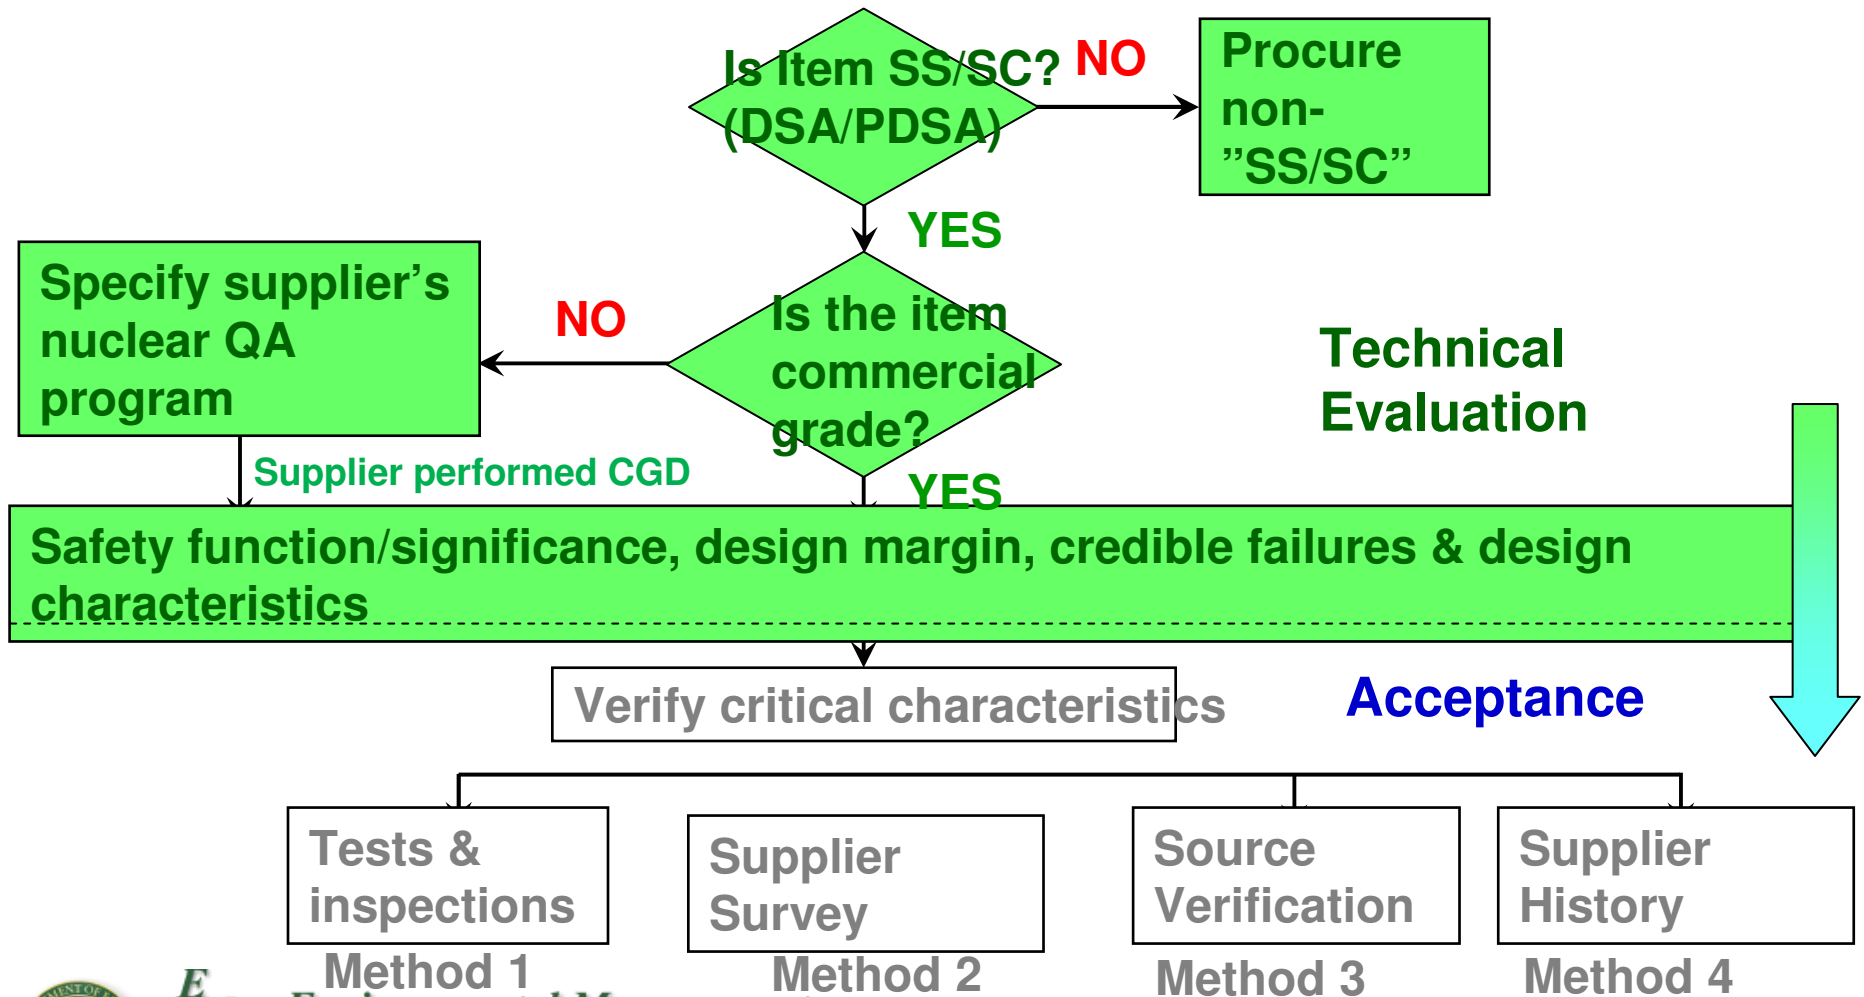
Is Item SS/SC? (DSA/PDSA)

NO

Procure non-”SS/SC”

YES

Specify supplier’s nuclear QA program

NO

Is the item commercial grade?

Technical Evaluation

Supplier performed CGD

YES

Safety function/significance, design margin, credible failures & design characteristics

Verify critical characteristics

Acceptance

Tests & inspections

Method 1

Supplier Survey

Method 2

Source Verification

Method 3

Supplier History

Method 4

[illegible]